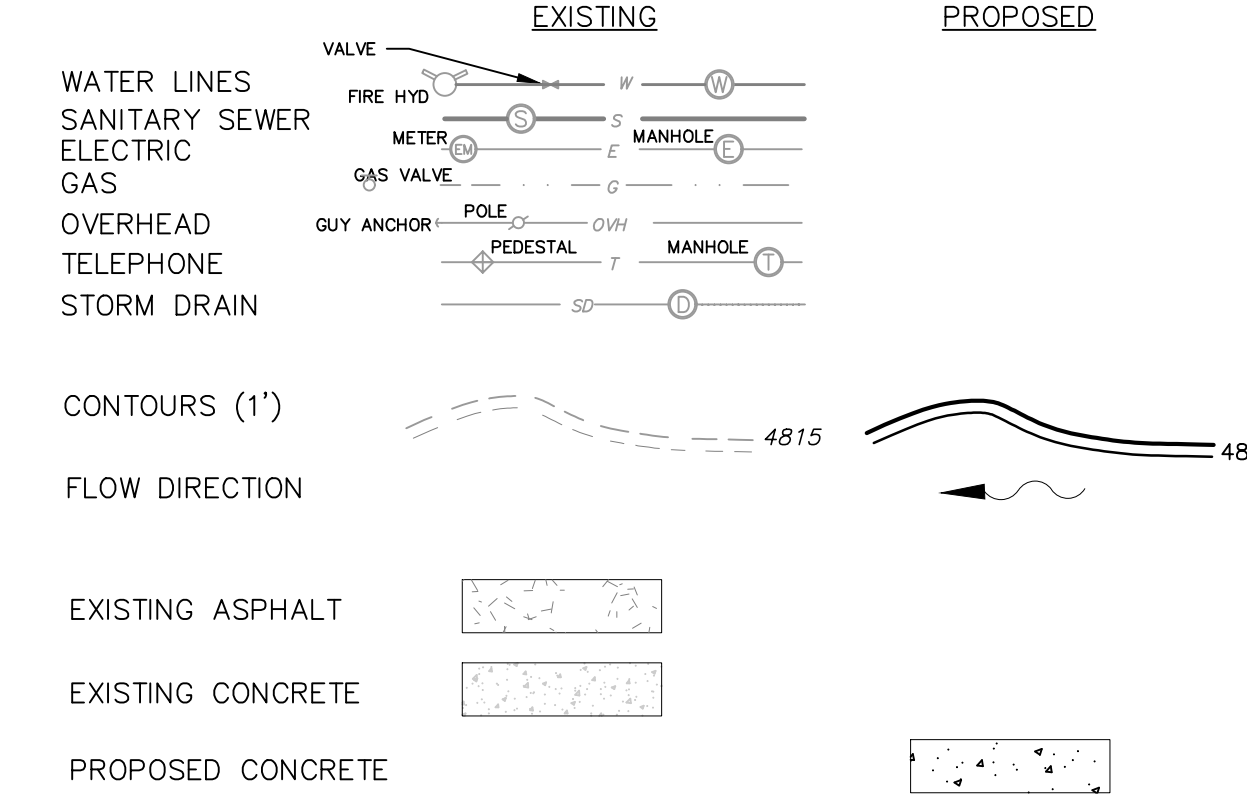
EXISTING

PROPOSED

VALVE

WATER LINES

FIRE HYD

W

W

SANITARY SEWER

S

S

METER

EM

E

MANHOLE

E

ELECTRIC

GAS

GAS VALVE

G

OVERHEAD

GUY ANCHOR

POLE

OVH

TELEPHONE

PEDESTAL

T

MANHOLE

T

STORM DRAIN

SD

D

CONTOURS (1')

4815

48

FLOW DIRECTION

EXISTING ASPHALT

EXISTING CONCRETE

PROPOSED CONCRETE